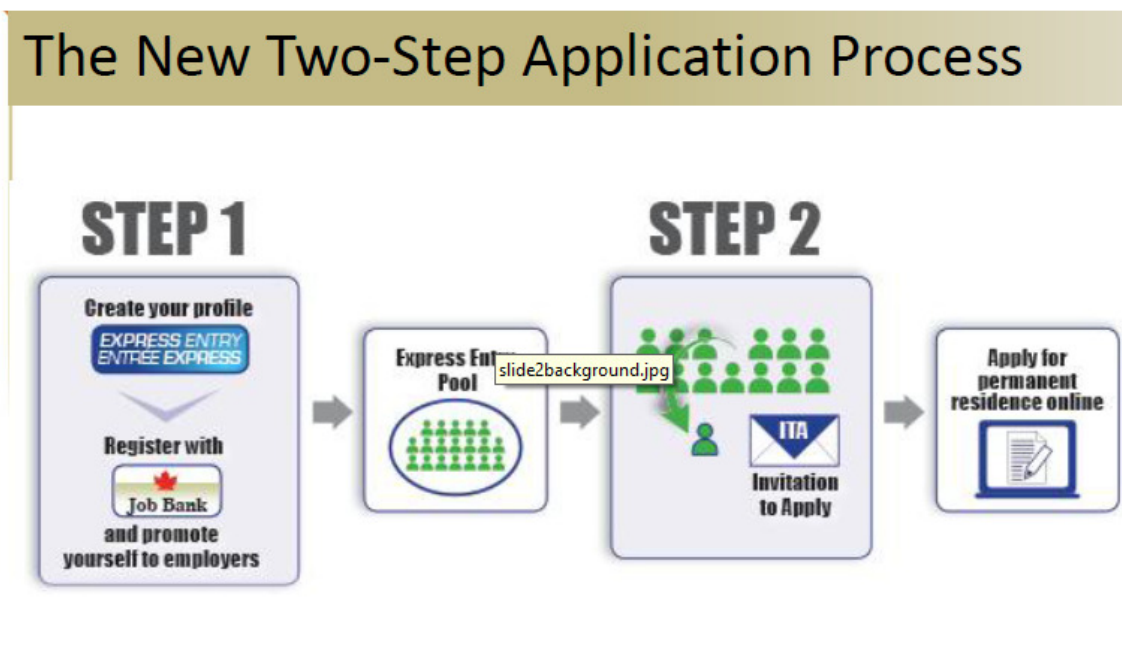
The New Two-Step Application Process

STEP 1

Create your profile

EXPRESS ENTRY
ENTREE EXPRESS

Register with

Job Bank

and promote yourself to employers

Express Ent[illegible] Pool

slide2background.jpg

STEP 2

ITA

Invitation to Apply

Apply for permanent residence online